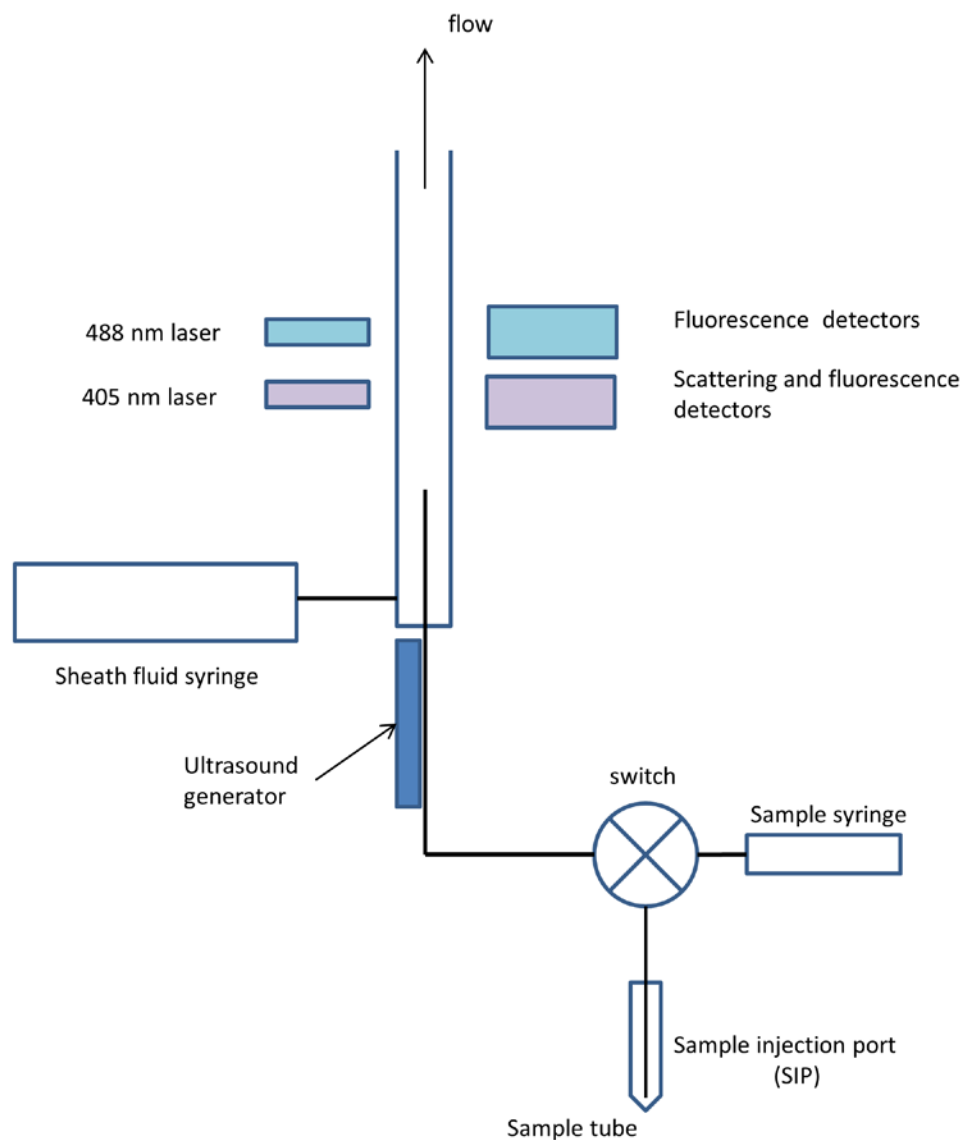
flow

488 nm laser

Fluorescence detectors

405 nm laser

Scattering and fluorescence detectors

Sheath fluid syringe

Ultrasound generator

switch

Sample syringe

Sample injection port (SIP)

Sample tube